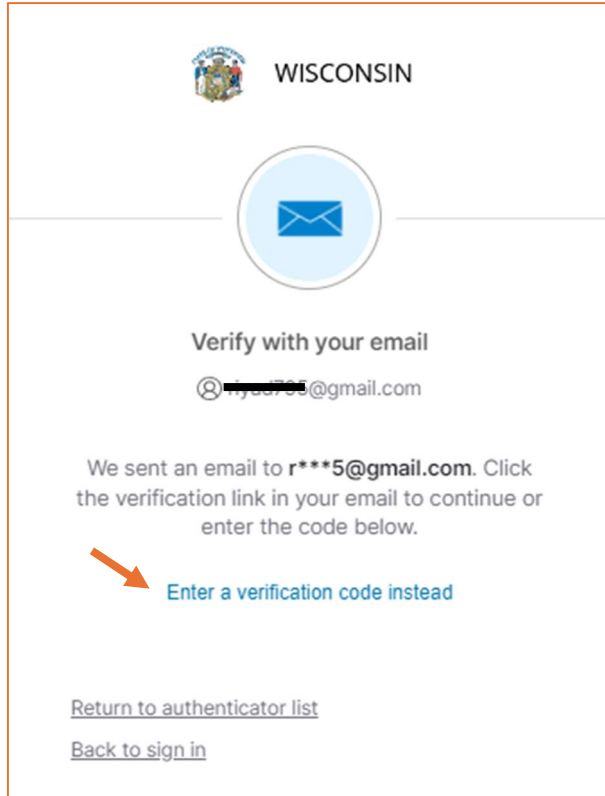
WISCONSIN

Verify with your email

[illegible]@gmail.com

We sent an email to r***5@gmail.com. Click the verification link in your email to continue or enter the code below.

Enter a verification code instead

Return to authenticator list

Back to sign in